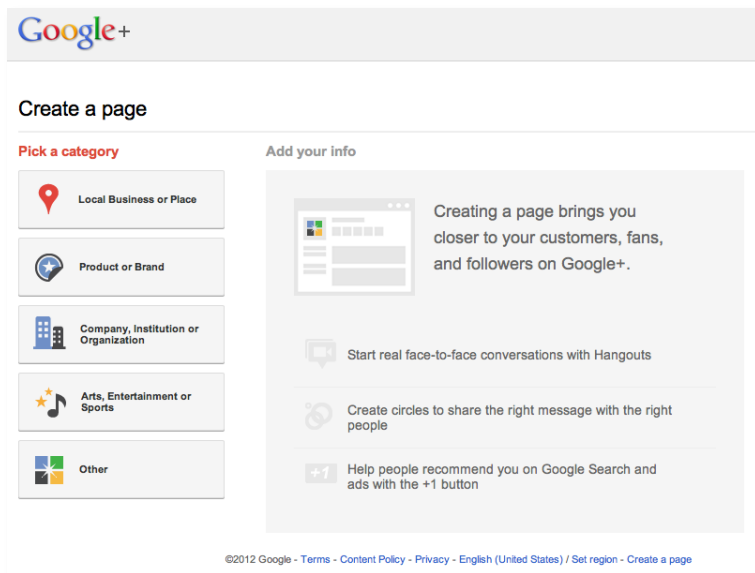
Google+

Create a page

Pick a category

Local Business or Place

Product or Brand

Company, Institution or Organization

Arts, Entertainment or Sports

Other

Add your info

Creating a page brings you closer to your customers, fans, and followers on Google+.

Start real face-to-face conversations with Hangouts

Create circles to share the right message with the right people

+1

Help people recommend you on Google Search and ads with the +1 button

©2012 Google - Terms - Content Policy - Privacy - English (United States) / Set region - Create a page